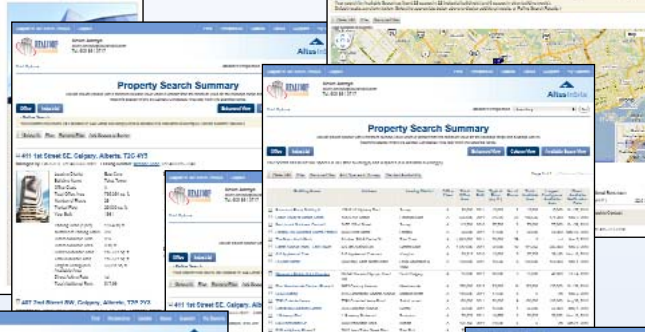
Property Search Summary

Property Search Summary

Office

Industrial

Altus InSite

Altus

411 1st Street SE, Calgary, Alberta, T2G 4Y5

411 1st Street SE, Calgary, Alb

407 2nd Street SW, Calgary, Alberta, T2P 2Y3

Enhanced View

Column View

Available Space View

Office

Industrial